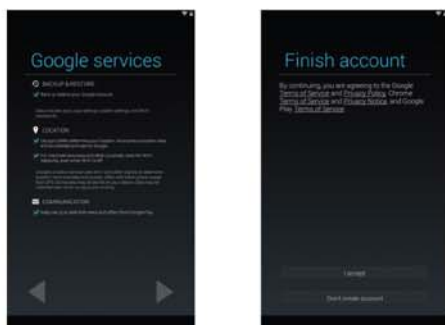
Google services

BACKUP & RESTORE

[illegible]

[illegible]

LOCATION

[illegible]

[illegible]

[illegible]

COMMUNICATION

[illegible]

Finish account

By continuing, you are agreeing to the Google Terms of Service and Privacy Policy, Chrome Terms of Service and Privacy Notice, and Google Play Terms of Service.

I accept

Don't create account